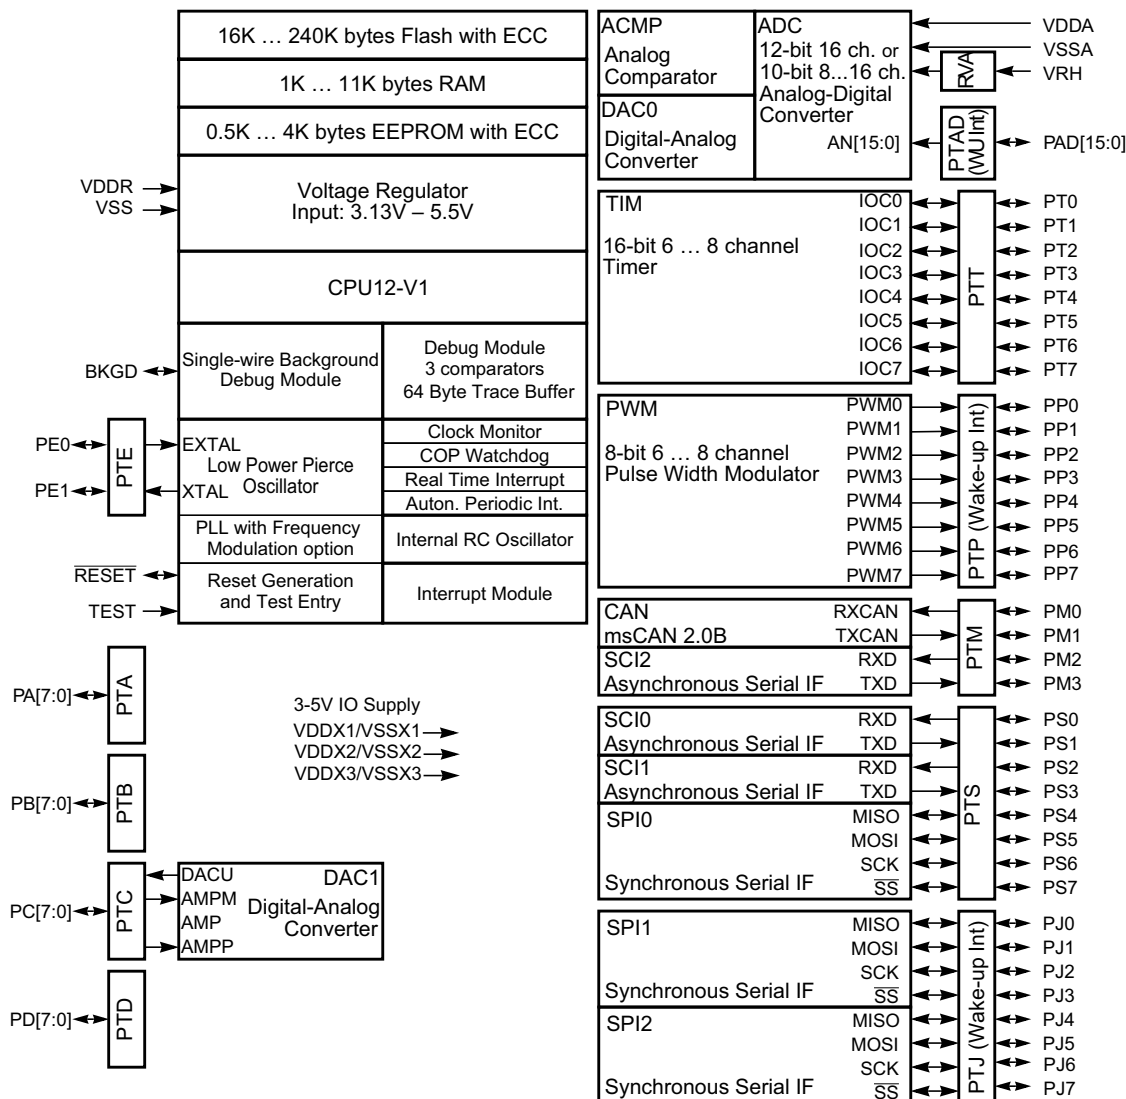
16K … 240K bytes Flash with ECC

1K … 11K bytes RAM

0.5K … 4K bytes EEPROM with ECC

VDDR
VSS

Voltage Regulator
Input: 3.13V – 5.5V

CPU12-V1

BKGD

Single-wire Background Debug Module

Debug Module
3 comparators
64 Byte Trace Buffer

PE0
PE1
PTE

EXTAL
XTAL
Low Power Pierce Oscillator

Clock Monitor
COP Watchdog
Real Time Interrupt
Auton. Periodic Int.

PLL with Frequency Modulation option

Internal RC Oscillator

$\overline{RESET}$
TEST

Reset Generation and Test Entry

Interrupt Module

PA[7:0]
PTA

PB[7:0]
PTB

PC[7:0]
PTC

DACU
AMPM
AMP
AMPP
DAC1
Digital-Analog Converter

PD[7:0]
PTD

3-5V IO Supply
VDDX1/VSSX1
VDDX2/VSSX2
VDDX3/VSSX3

ACMP
Analog Comparator

DAC0
Digital-Analog Converter

ADC
12-bit 16 ch. or 10-bit 8...16 ch.
Analog-Digital Converter
AN[15:0]

VDDA
VSSA
VRH
RVA

PTAD (WU Int)
PAD[15:0]

TIM
16-bit 6 … 8 channel Timer
IOC0
IOC1
IOC2
IOC3
IOC4
IOC5
IOC6
IOC7
PTT
PT0
PT1
PT2
PT3
PT4
PT5
PT6
PT7

PWM
8-bit 6 … 8 channel Pulse Width Modulator
PWM0
PWM1
PWM2
PWM3
PWM4
PWM5
PWM6
PWM7
PTP (Wake-up Int)
PP0
PP1
PP2
PP3
PP4
PP5
PP6
PP7

CAN
msCAN 2.0B
RXCAN
TXCAN
SCI2
Asynchronous Serial IF
RXD
TXD
PTM
PM0
PM1
PM2
PM3

SCI0
Asynchronous Serial IF
RXD
TXD
SCI1
Asynchronous Serial IF
RXD
TXD
SPI0
Synchronous Serial IF
MISO
MOSI
SCK
$\overline{SS}$
PTS
PS0
PS1
PS2
PS3
PS4
PS5
PS6
PS7

SPI1
Synchronous Serial IF
MISO
MOSI
SCK
$\overline{SS}$
SPI2
Synchronous Serial IF
MISO
MOSI
SCK
$\overline{SS}$
PTJ (Wake-up Int)
PJ0
PJ1
PJ2
PJ3
PJ4
PJ5
PJ6
PJ7